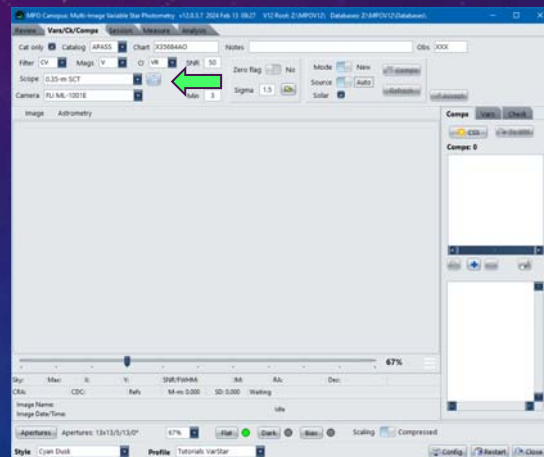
MPO Canopus: Multi-Image Variable Star Photometry v12.0.3.7 2024 Feb 13 09:27 V12 Root: Z:\MPOV12\ Database: Z:\MPOV12\Databases\

Review Vars/Ck/Comps Session Measure Analysis

Cat only Catalog APASS Chart X35684AO Notes Obs XXX

Filter CV Mags V CI VR SNR 50

Scope 0.35-m SCT

Camera FLI ML-1001E

Zero flag No

Sigma 1.5

Min 3

Mode New

Source Auto

Solar

Image Astrometry

Comps Vars Check

Comps: 0

67%

Sky: Max: X: Y: SNR/FWHM: RA: Dec:

CRA: CDC: Refs M-mi 0.000 SD 0.000 Waiting

Image Name:
Image Date/Time:

Idle

Apertures Apertures: 13x13/5/13/0* 67% Flat Dark Bias Scaling Compressed

Style Cyan Dusk Profile Tutorials VarStar Config Restart Close